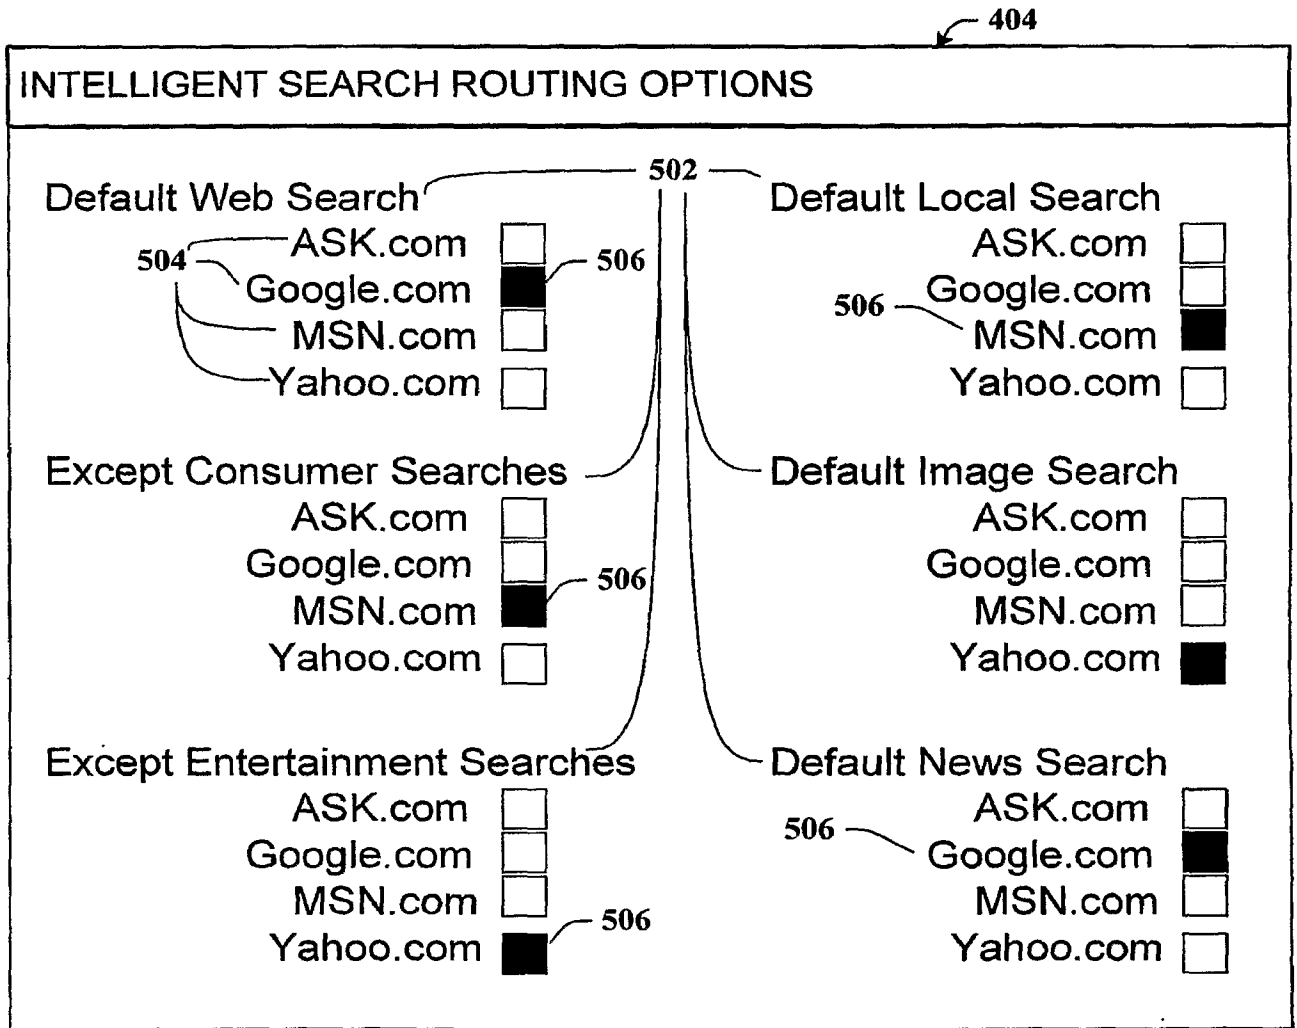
404

INTELLIGENT SEARCH ROUTING OPTIONS

502

Default Web Search
504
ASK.com
Google.com
MSN.com
Yahoo.com
506

Default Local Search
ASK.com
Google.com
506
MSN.com
Yahoo.com

Except Consumer Searches
ASK.com
Google.com
MSN.com
Yahoo.com
506

Default Image Search
ASK.com
Google.com
MSN.com
Yahoo.com

Except Entertainment Searches
ASK.com
Google.com
MSN.com
Yahoo.com
506

Default News Search
ASK.com
506
Google.com
MSN.com
Yahoo.com